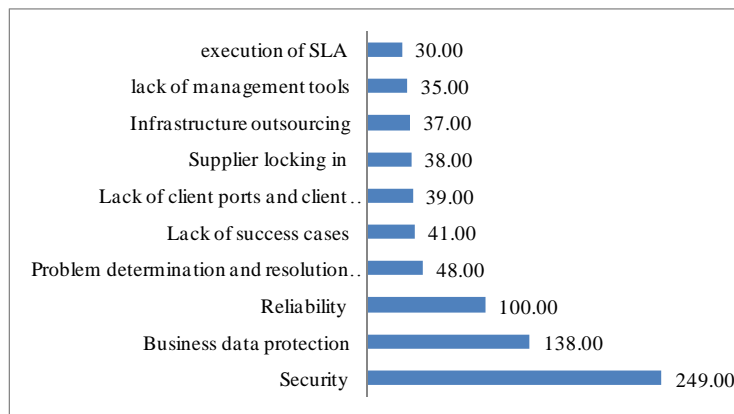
execution of SLA 30.00
lack of management tools 35.00
Infrastructure outsourcing 37.00
Supplier locking in 38.00
Lack of client ports and client .. 39.00
Lack of success cases 41.00
Problem determination and resolution.. 48.00
Reliability 100.00
Business data protection 138.00
Security 249.00